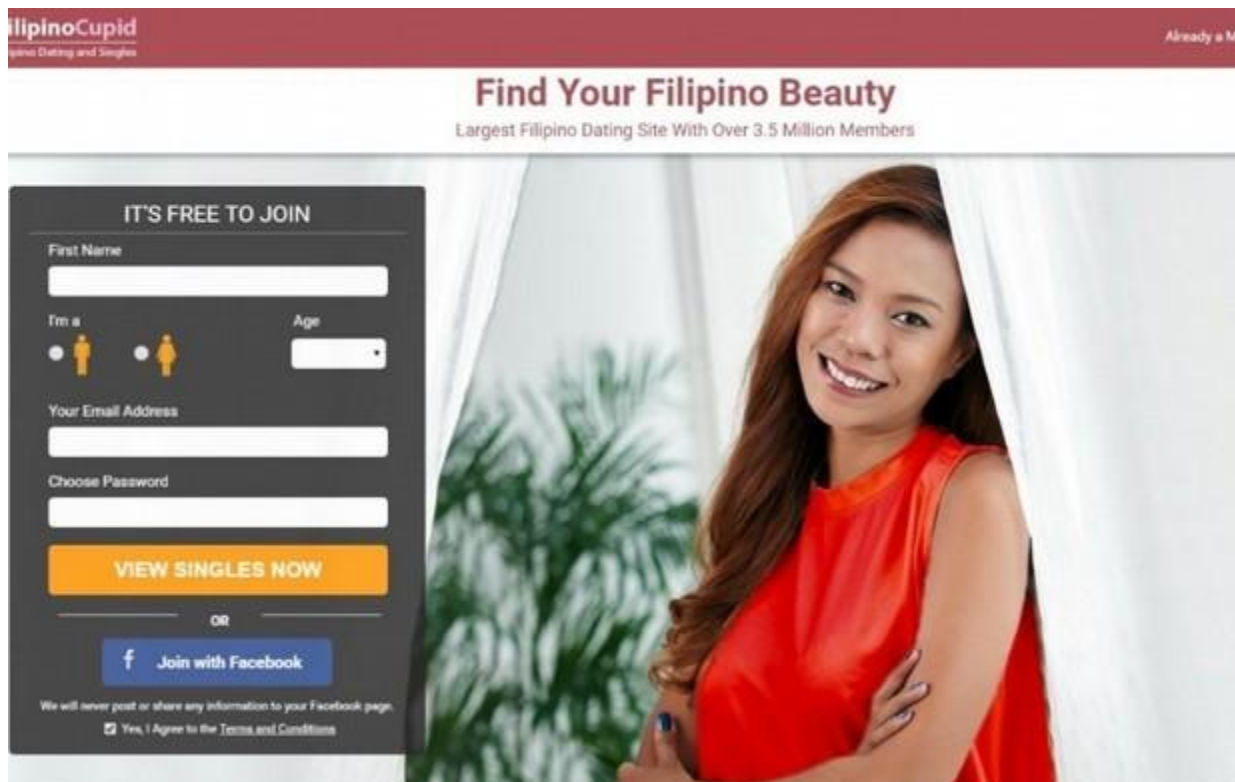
ilipinoCupid
ipino Dating and Singles

Already a M

Find Your Filipino Beauty
Largest Filipino Dating Site With Over 3.5 Million Members

IT'S FREE TO JOIN
First Name
I'm a
Age
Your Email Address
Choose Password
VIEW SINGLES NOW
OR
Join with Facebook
We will never post or share any information to your Facebook page.
Yes, I Agree to the Terms and Conditions